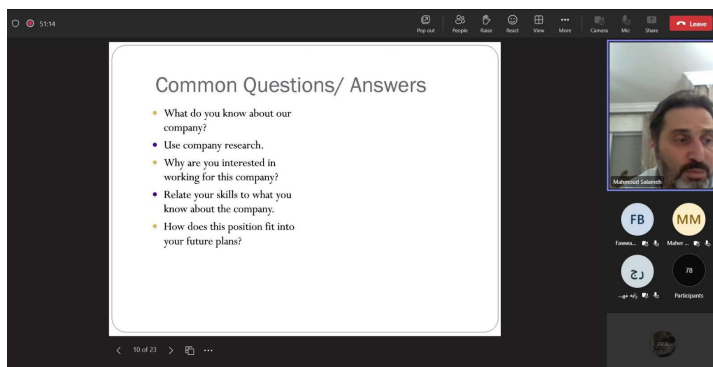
51:14

Pop out People Raise React View More Camera Mic Share Leave

Common Questions/ Answers

What do you know about our company?

Use company research.

Why are you interested in working for this company?

Relate your skills to what you know about the company.

How does this position fit into your future plans?

10 of 23

Mahmoud Salameh

FB MM

Fawwa... Maher ...

رج 78

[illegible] Participants